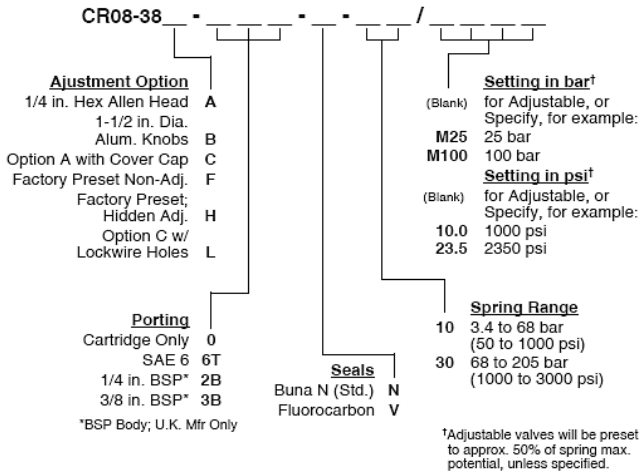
CR08-38__ - __ __ __ - __ - __ __ / __ __ __ __

Ajustment Option
1/4 in. Hex Allen Head A
1-1/2 in. Dia. Alum. Knobs B
Option A with Cover Cap C
Factory Preset Non-Adj. F
Factory Preset; Hidden Adj. H
Option C w/ Lockwire Holes L

Porting
Cartridge Only 0
SAE 6 6T
1/4 in. BSP* 2B
3/8 in. BSP* 3B

*BSP Body; U.K. Mfr Only

Seals
Buna N (Std.) N
Fluorocarbon V

Setting in bar†
(Blank) for Adjustable, or Specify, for example:
M25 25 bar
M100 100 bar

Setting in psi†
(Blank) for Adjustable, or Specify, for example:
10.0 1000 psi
23.5 2350 psi

Spring Range
10 3.4 to 68 bar (50 to 1000 psi)
30 68 to 205 bar (1000 to 3000 psi)

†Adjustable valves will be preset to approx. 50% of spring max. potential, unless specified.